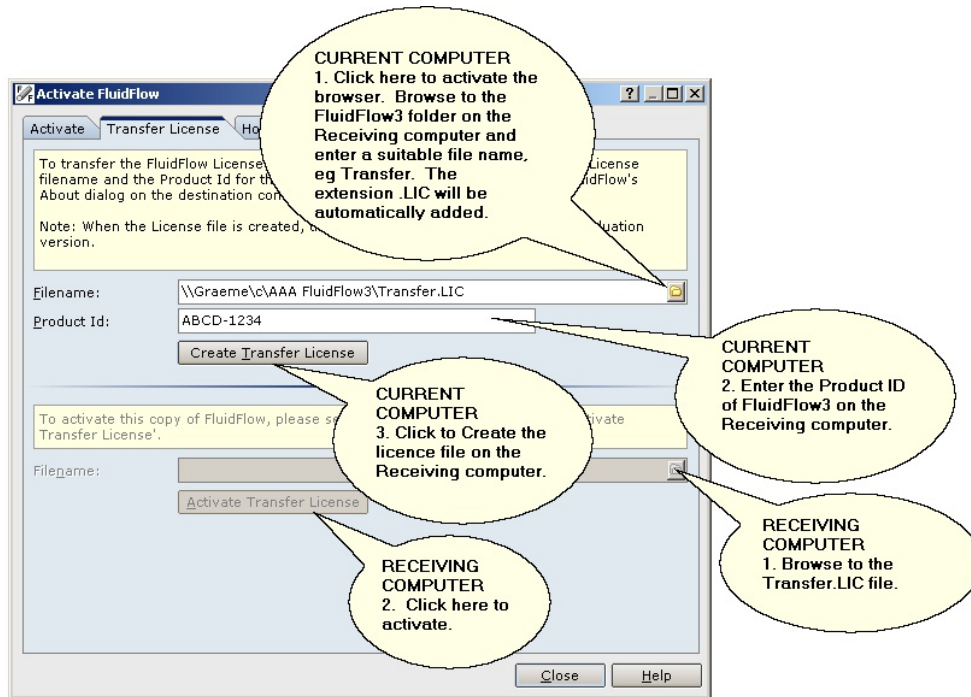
Activate FluidFlow

? _ □ X

Activate | Transfer License | Ho

To transfer the FluidFlow License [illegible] License filename and the Product Id for th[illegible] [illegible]FluidFlow's About dialog on the destination com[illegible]

Note: When the License file is created, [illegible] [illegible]uation version.

CURRENT COMPUTER
1. Click here to activate the browser. Browse to the FluidFlow3 folder on the Receiving computer and enter a suitable file name, eg Transfer. The extension .LIC will be automatically added.

Filename: \\Graeme\c\AAA FluidFlow3\Transfer.LIC

Product Id: ABCD-1234

Create Transfer License

CURRENT COMPUTER
2. Enter the Product ID of FluidFlow3 on the Receiving computer.

To activate this copy of FluidFlow, please se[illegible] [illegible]tivate Transfer License'.

CURRENT COMPUTER
3. Click to Create the licence file on the Receiving computer.

Filename:

Activate Transfer License

RECEIVING COMPUTER
1. Browse to the Transfer.LIC file.

RECEIVING COMPUTER
2. Click here to activate.

Close

Help